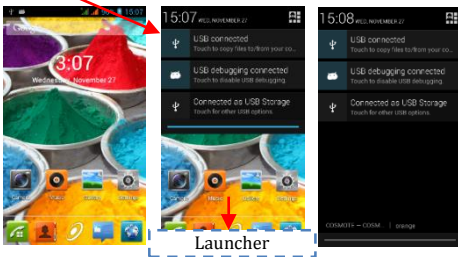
15:07

3:07

Wednesday, November 27

15:07 WED, NOVEMBER 27

USB connected
Touch to copy files to/from your co...

USB debugging connected
Touch to disable USB debugging.

Connected as USB Storage
Touch for other USB options.

Launcher

15:08 WED, NOVEMBER 27

USB connected
Touch to copy files to/from your comp...

USB debugging connected
Touch to disable USB debugging.

Connected as USB Storage
Touch for other USB options.

COSMOTE — COSM... | orange